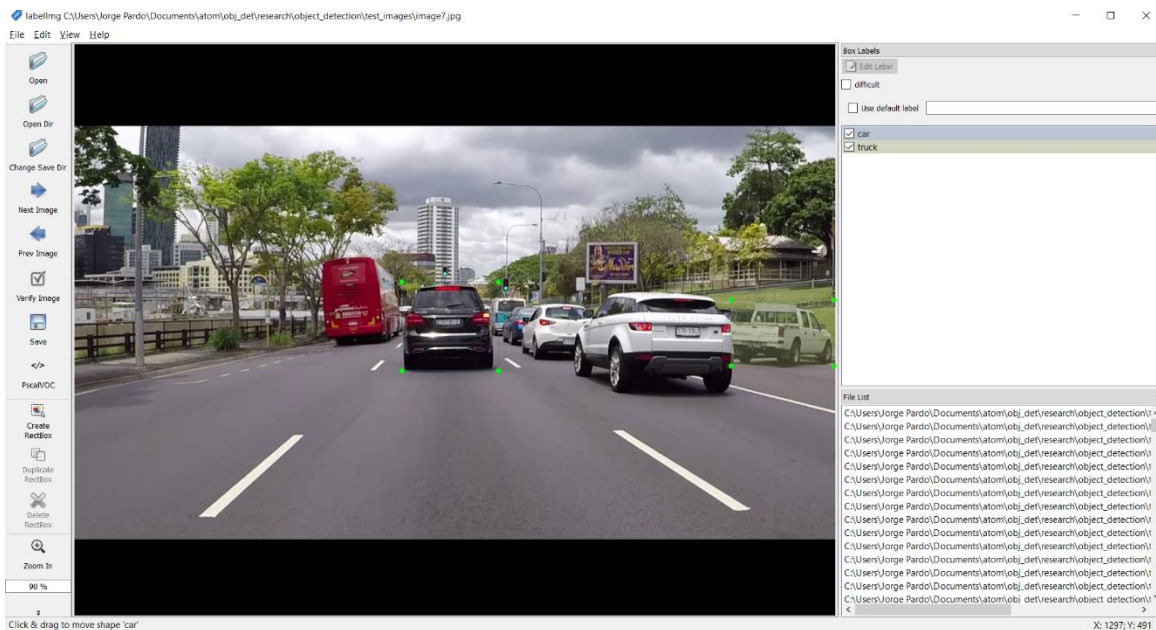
labelImg C:\Users\Jorge Pardo\Documents\atom\obj_det\research\object_detection\test_images\image7.jpg

File Edit View Help

Open

Open Dir

Change Save Dir

Next Image

Prev Image

Verify Image

Save

</>

PascalVOC

Create RectBox

Duplicate RectBox

Delete RectBox

Zoom In

90 %

Box Labels

Edit Label

difficult

Use default label

car

truck

File List

C:\Users\Jorge Pardo\Documents\atom\obj_det\research\object_detection\

C:\Users\Jorge Pardo\Documents\atom\obj_det\research\object_detection\

C:\Users\Jorge Pardo\Documents\atom\obj_det\research\object_detection\

C:\Users\Jorge Pardo\Documents\atom\obj_det\research\object_detection\

C:\Users\Jorge Pardo\Documents\atom\obj_det\research\object_detection\

C:\Users\Jorge Pardo\Documents\atom\obj_det\research\object_detection\

C:\Users\Jorge Pardo\Documents\atom\obj_det\research\object_detection\

C:\Users\Jorge Pardo\Documents\atom\obj_det\research\object_detection\

C:\Users\Jorge Pardo\Documents\atom\obj_det\research\object_detection\

C:\Users\Jorge Pardo\Documents\atom\obj_det\research\object_detection\

C:\Users\Jorge Pardo\Documents\atom\obj_det\research\object_detection\

C:\Users\Jorge Pardo\Documents\atom\obj_det\research\object_detection\

C:\Users\Jorge Pardo\Documents\atom\obj_det\research\object_detection\

C:\Users\Jorge Pardo\Documents\atom\obj_det\research\object_detection\

C:\Users\Jorge Pardo\Documents\atom\obj_det\research\object_detection\

Click & drag to move shape 'car'

X: 1297; Y: 491